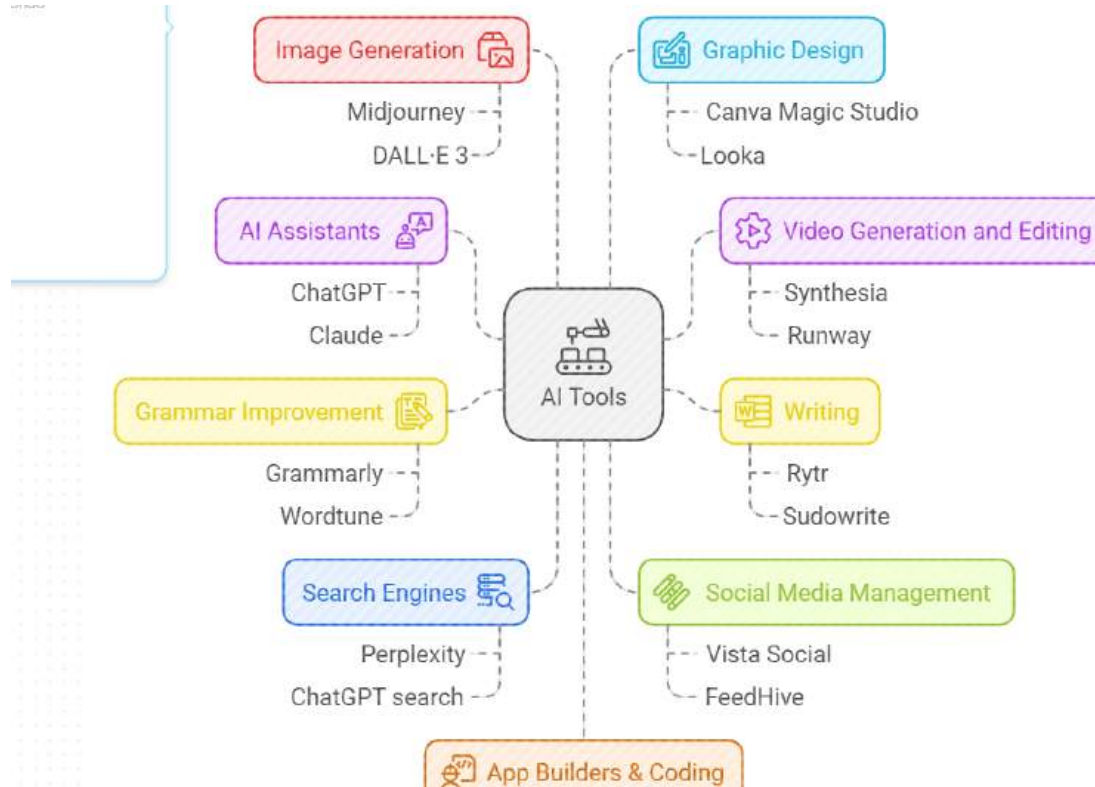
Image Generation
Midjourney
DALL·E 3

Graphic Design
Canva Magic Studio
Looka

AI Assistants
ChatGPT
Claude

Video Generation and Editing
Synthesia
Runway

AI Tools

Grammar Improvement
Grammarly
Wordtune

Writing
Rytr
Sudowrite

Search Engines
Perplexity
ChatGPT search

Social Media Management
Vista Social
FeedHive

App Builders & Coding